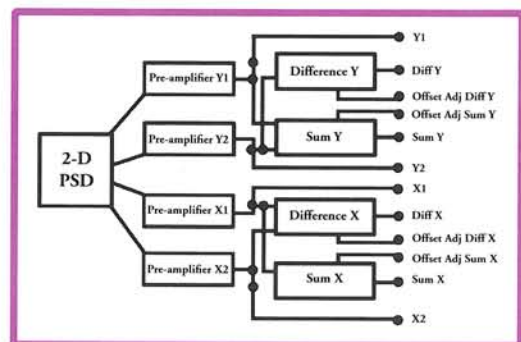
2-D PSD

Pre-amplifier Y1

Pre-amplifier Y2

Pre-amplifier X1

Pre-amplifier X2

Difference Y

Sum Y

Difference X

Sum X

Y1

Diff Y

Offset Adj Diff Y

Offset Adj Sum Y

Sum Y

Y2

X1

Diff X

Offset Adj Diff X

Offset Adj Sum X

Sum X

X2